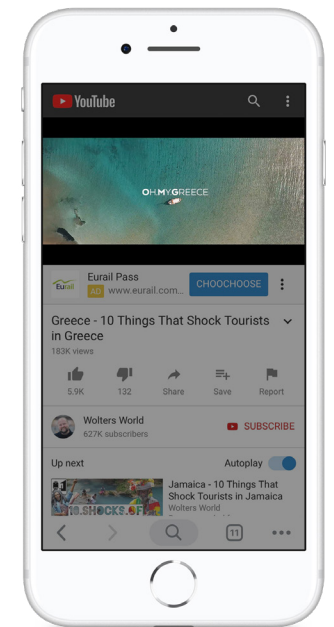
YouTube

OH.MY.GREECE

Eurail
Eurail Pass
AD www.eurail.com...
CHOOCHOOSE

Greece - 10 Things That Shock Tourists in Greece
183K views

5.9K
132
Share
Save
Report

Wolters World
627K subscribers
SUBSCRIBE

Up next
Autoplay

10 SHOCKS OF
Jamaica - 10 Things That Shock Tourists in Jamaica
Wolters World

11